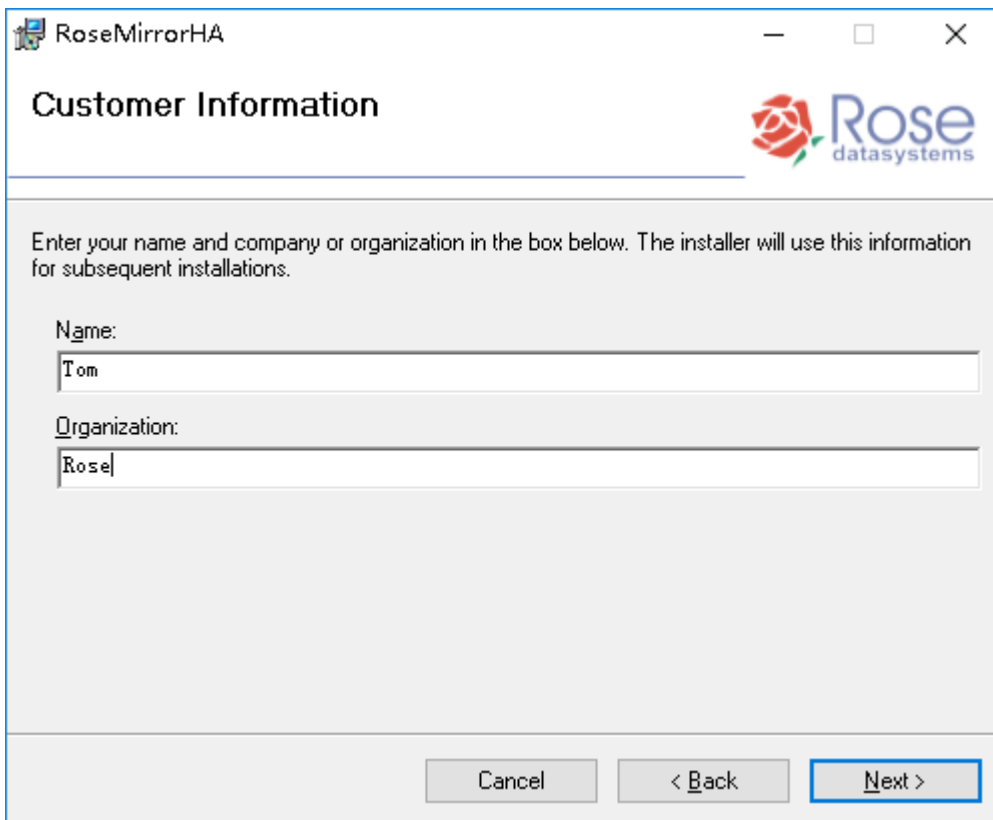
RoseMirrorHA

Customer Information

Rose
datasystems

Enter your name and company or organization in the box below. The installer will use this information for subsequent installations.

Name:

Tom

Organization:

Rose

Cancel

< Back

Next >